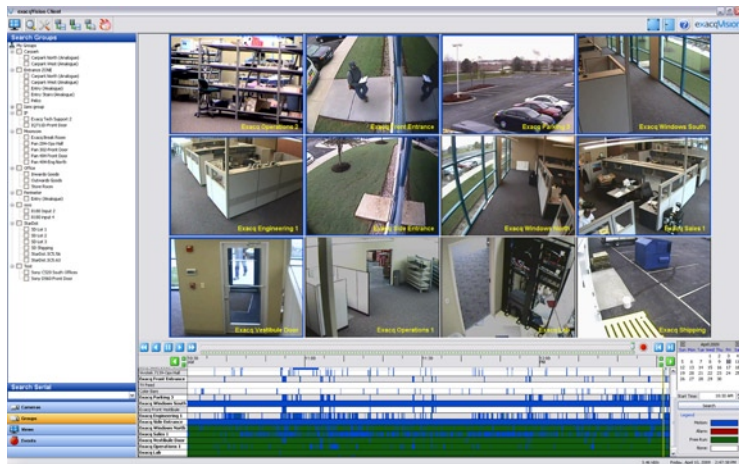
exacqVision Client

exacqVision

Search Groups

My Groups
Carport
Carport North (Analogue)
Carport West (Analogue)
Entrance (Old)
Carport North (Analogue)
Carport West (Analogue)
Entry (Analogue)
Entry Stairs (Analogue)
Petco
new group
IP
Exacq Tech Support 2
IQ7135 Front Door
Museum
Exacq Break Room
Pan 20th Gas Hall
Pan 360 Front Door
Pan 360 Front Door
Pan 45th Eng North
Office
Edwards Goods
Outwards Goods
Store Room
Perimeter
Entry (Analogue)
xxx
IQ180 Input 2
IQ180 Input 4
StarDot
SD Lot 1
SD Lot 2
SD Lot 3
SD Shipping
StarDot 3C5 N
StarDot 3C5 W
Sony
Sony C520 South Offices
Sony D560 Front Door

Exacq Operations 2
Exacq Front Entrance
Exacq Parking 3
Exacq Windows South
Exacq Engineering 1
Exacq Side Entrance
Exacq Windows North
Exacq Sales 1
Exacq Vestibule Door
Exacq Operations 1
Exacq Lab
Exacq Shipping

Search Serial

Cameras
Groups
Views
Events

Exacq Front Entrance
Exacq Parking 3
Exacq Windows South
Exacq Front Vestibule
Exacq Engineering 1
Exacq Side Entrance
Exacq Windows North
Exacq Sales 1
Exacq Vestibule Door
Exacq Operations 1
Exacq Lab

April 2009
26 27 28 29 30

Search

Legend
Motion
Alarm
Free Run
None